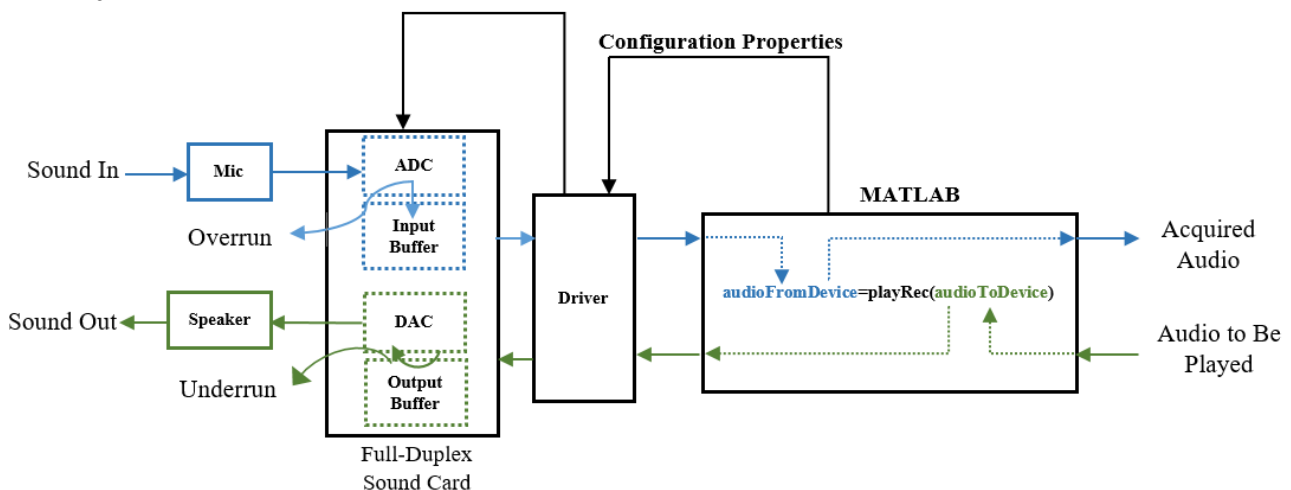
Configuration Properties

Sound In

Mic

ADC

Input Buffer

Overrun

Driver

MATLAB

Acquired Audio

audioFromDevice=playRec(audioToDevice)

Sound Out

Speaker

DAC

Underrun

Output Buffer

Audio to Be Played

Full-Duplex Sound Card